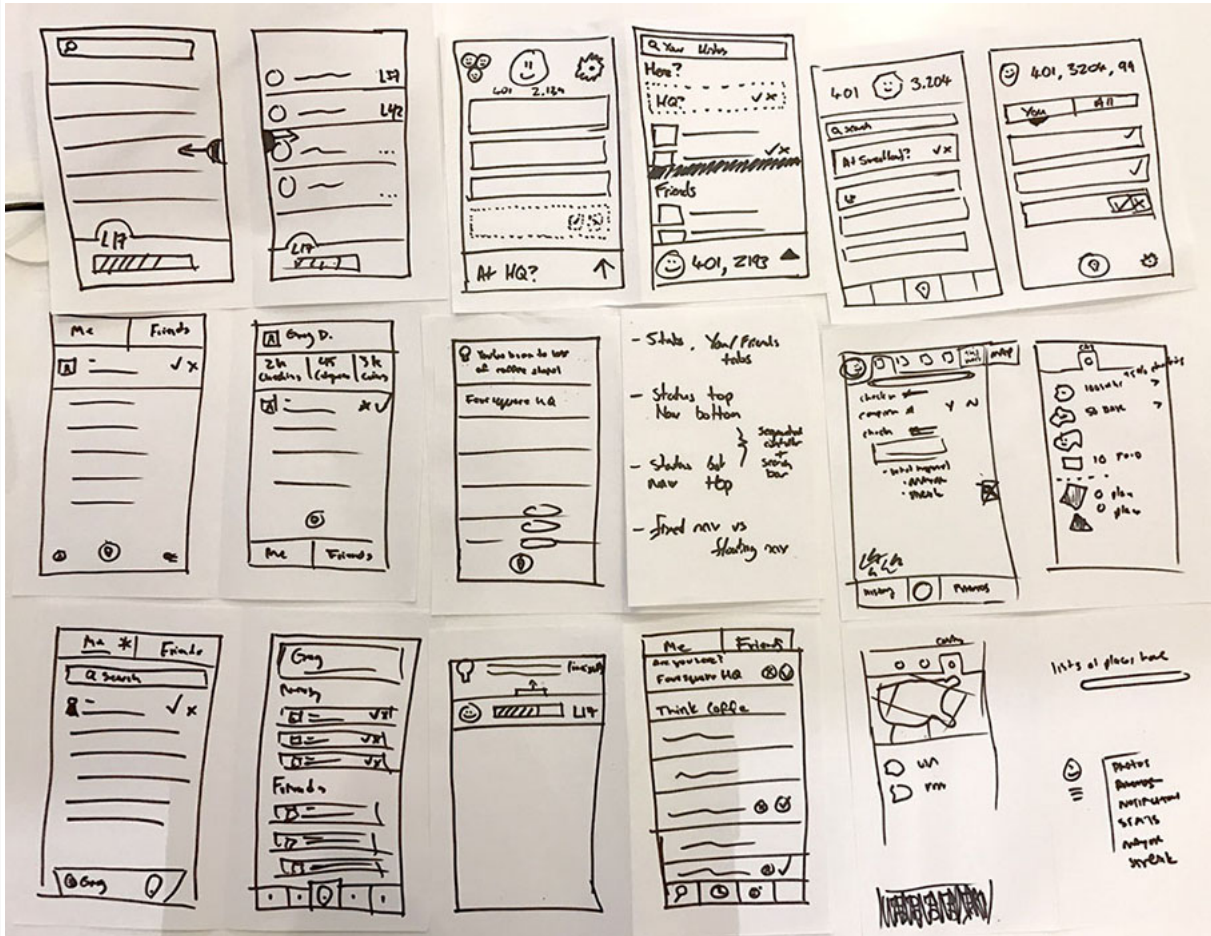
L17

L17
L42

L17

401 2,134

At HQ?

Your Lists
Here?
HQ?
Friends
401, 2193

401 3,204
Search
At Swedbank?

401, 3204, 94
You
All

Me
Friends

Greg D.
2k Checkins
45 Categories
3k Coins
Me
Friends

You've been to lots of coffee shops!
Foursquare HQ

- Stats, You/Friends tabs
- Status top Nav bottom
} Segmented control + search bar
- Status bot nav top
- Fixed nav vs floating nav

Map
checkin
History
Friends

1,000 stats
50 Bars
10 Food
plan
plan

Me
Friends
Search
Greg

Greg
Friends

L17

Me
Friends
Are you here?
Foursquare HQ
Think Coffee

lists of places here
Photos
Friends
Notifications
Stats
Mayor
Streak